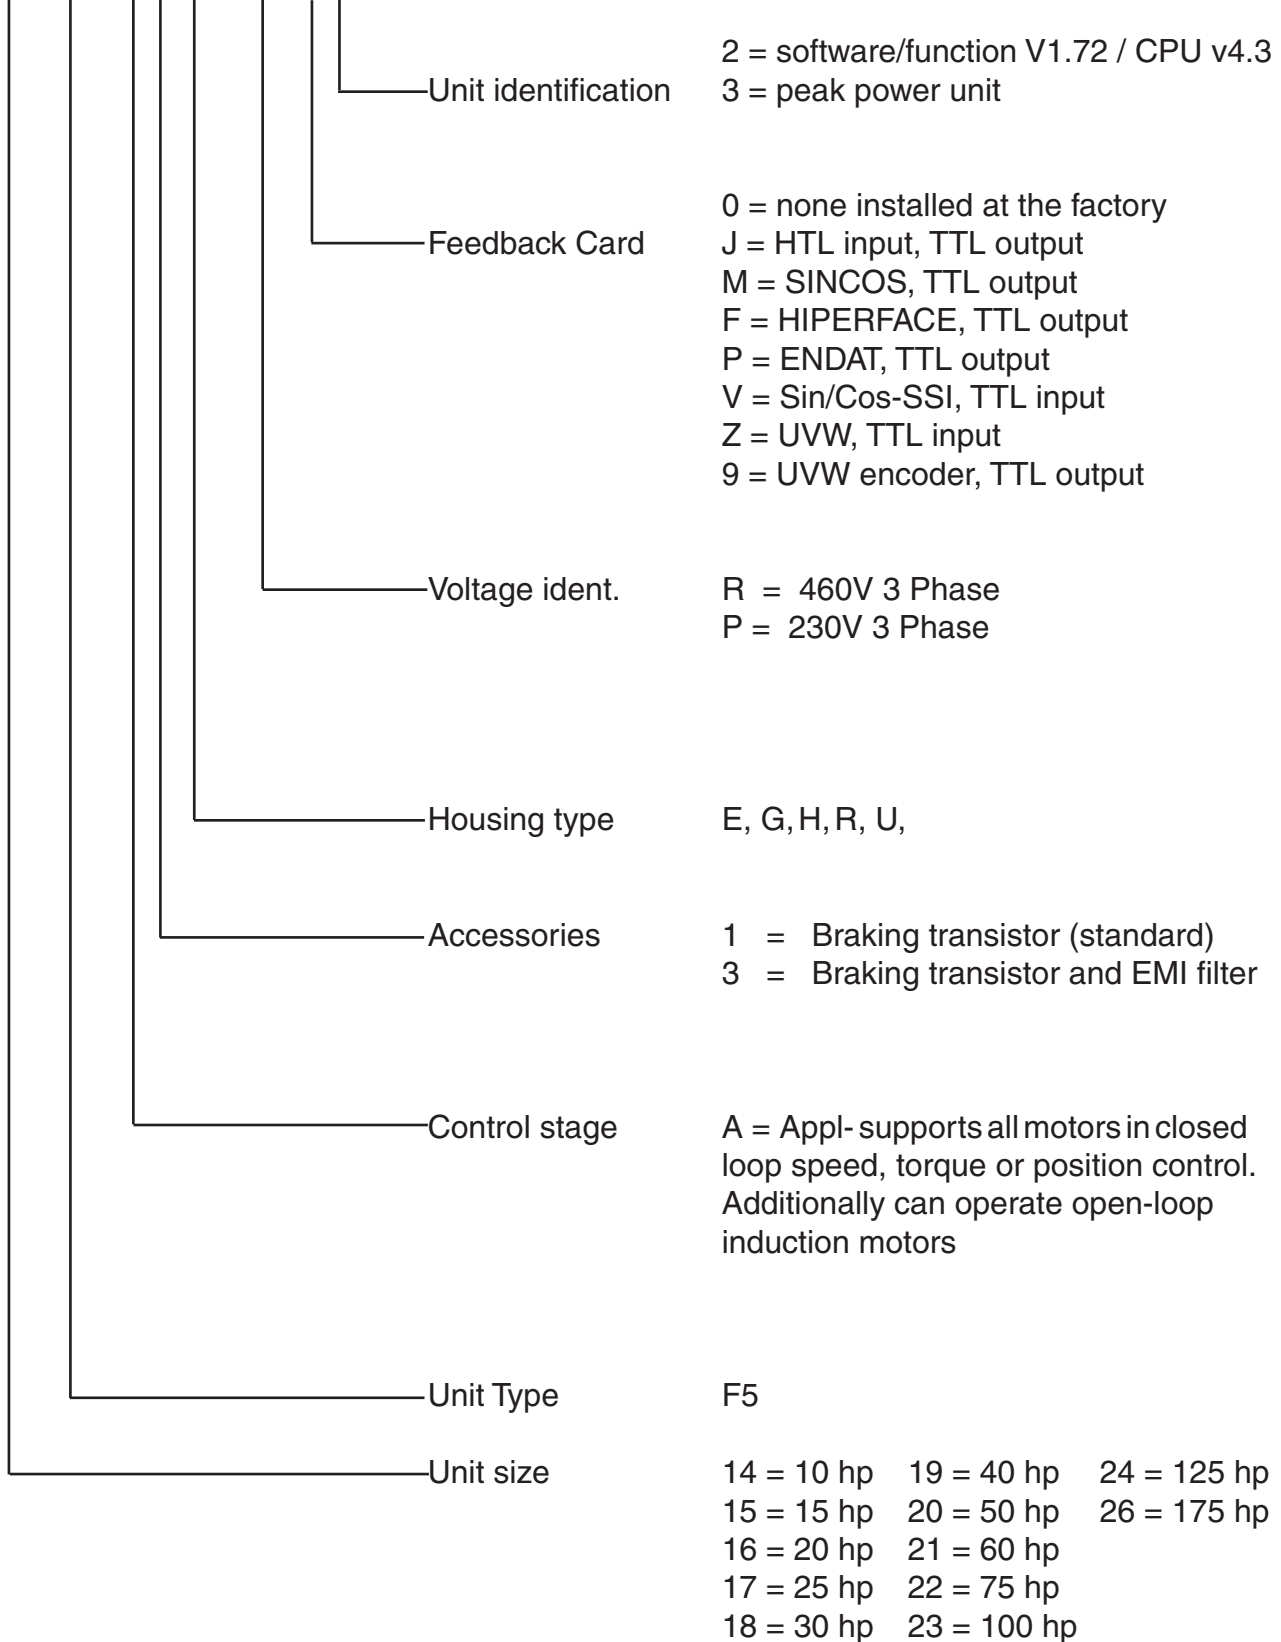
Unit identification
2 = software/function V1.72 / CPU v4.3
3 = peak power unit

Feedback Card
0 = none installed at the factory
J = HTL input, TTL output
M = SINCOS, TTL output
F = HIPERFACE, TTL output
P = ENDAT, TTL output
V = Sin/Cos-SSI, TTL input
Z = UVW, TTL input
9 = UVW encoder, TTL output

Voltage ident.
R = 460V 3 Phase
P = 230V 3 Phase

Housing type
E, G, H, R, U,

Accessories
1 = Braking transistor (standard)
3 = Braking transistor and EMI filter

Control stage
A = Appl- supports all motors in closed loop speed, torque or position control. Additionally can operate open-loop induction motors

Unit Type
F5

Unit size
14 = 10 hp 19 = 40 hp 24 = 125 hp
15 = 15 hp 20 = 50 hp 26 = 175 hp
16 = 20 hp 21 = 60 hp
17 = 25 hp 22 = 75 hp
18 = 30 hp 23 = 100 hp